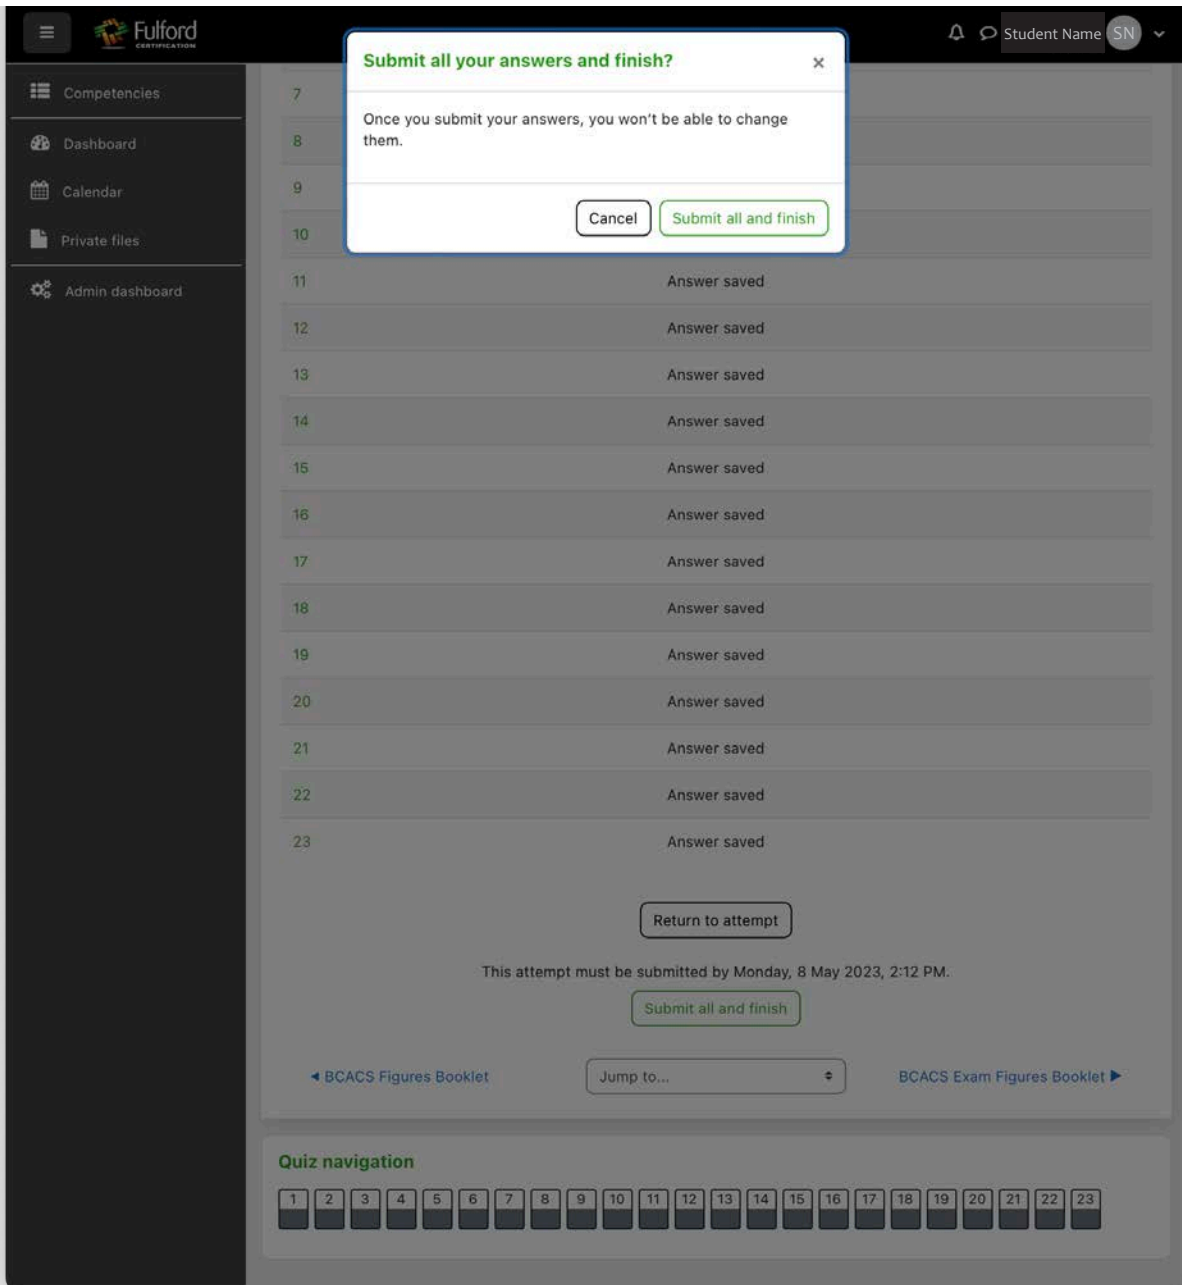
Fulford CERTIFICATION

Student Name SN

Competencies

Dashboard

Calendar

Private files

Admin dashboard

Submit all your answers and finish?

×

Once you submit your answers, you won't be able to change them.

Cancel

Submit all and finish

| | |
|---|---|
| 7 | |
| 8 | |
| 9 | |
| 10 | |
| 11 | Answer saved |
| 12 | Answer saved |
| 13 | Answer saved |
| 14 | Answer saved |
| 15 | Answer saved |
| 16 | Answer saved |
| 17 | Answer saved |
| 18 | Answer saved |
| 19 | Answer saved |
| 20 | Answer saved |
| 21 | Answer saved |
| 22 | Answer saved |
| 23 | Answer saved |

Return to attempt

This attempt must be submitted by Monday, 8 May 2023, 2:12 PM.

Submit all and finish

◄ BCACS Figures Booklet

Jump to...

BCACS Exam Figures Booklet ►

Quiz navigation

1 2 3 4 5 6 7 8 9 10 11 12 13 14 15 16 17 18 19 20 21 22 23